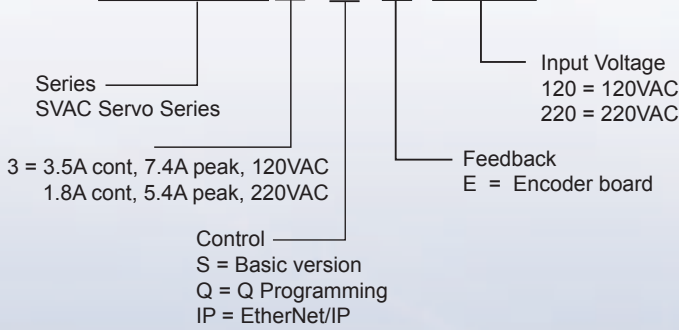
Input Voltage
120 = 120VAC
220 = 220VAC

Series
SVAC Servo Series

3 = 3.5A cont, 7.4A peak, 120VAC
1.8A cont, 5.4A peak, 220VAC

Feedback
E = Encoder board

Control
S = Basic version
Q = Q Programming
IP = EtherNet/IP